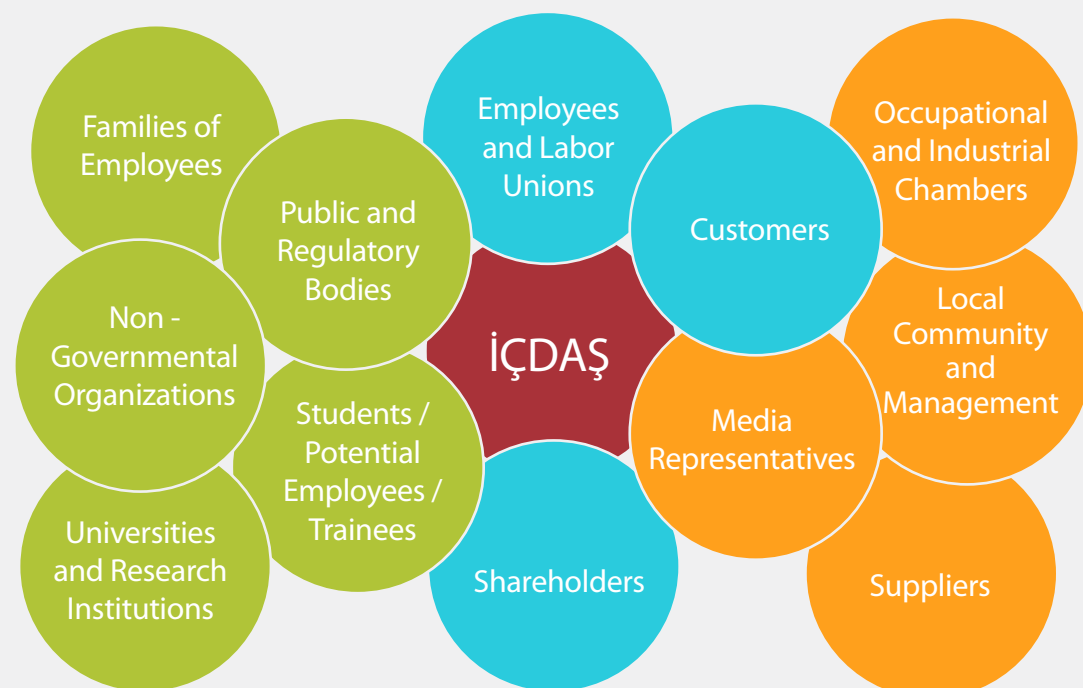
Families of Employees

Public and Regulatory Bodies

Employees and Labor Unions

Customers

Occupational and Industrial Chambers

Non - Governmental Organizations

İÇDAŞ

Local Community and Management

Students / Potential Employees / Trainees

Media Representatives

Universities and Research Institutions

Shareholders

Suppliers